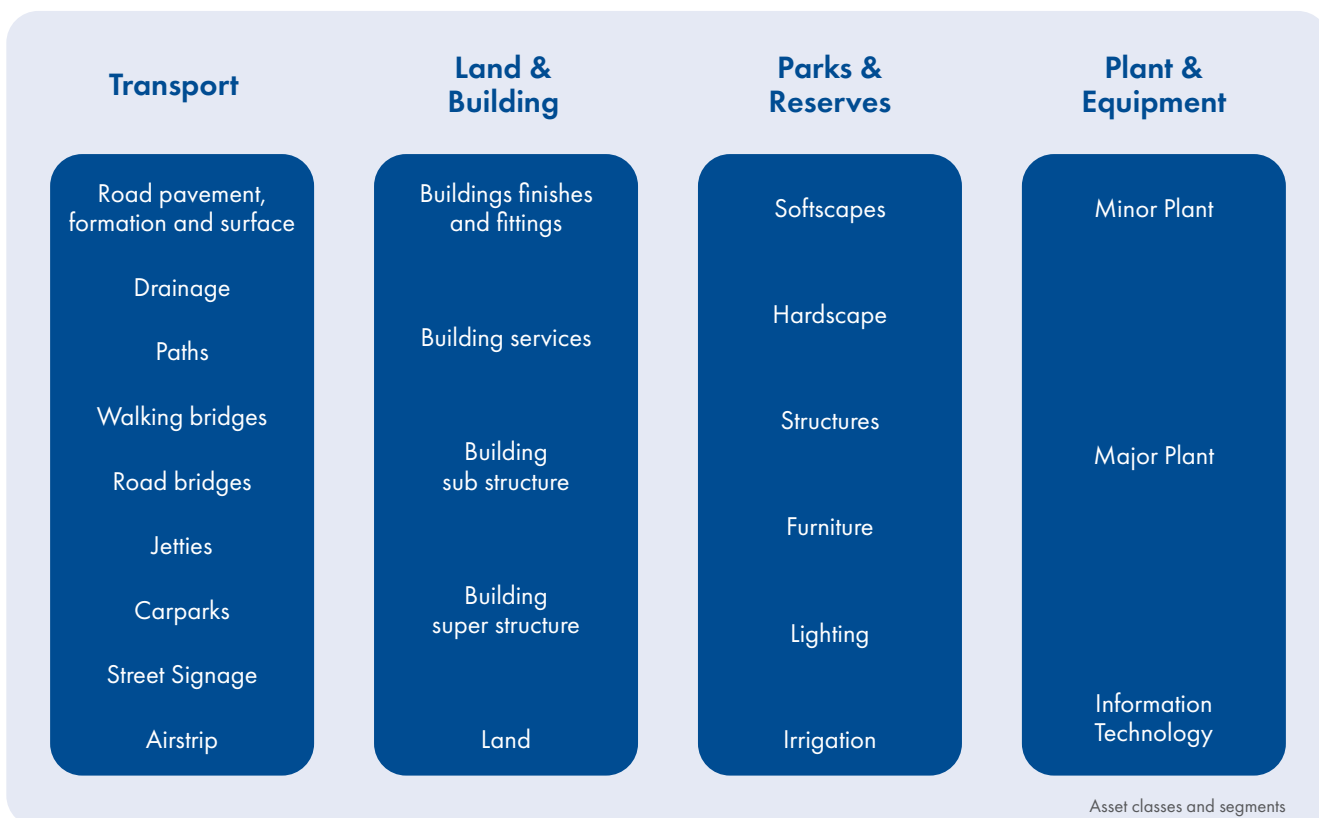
Transport

Road pavement, formation and surface

Drainage

Paths

Walking bridges

Road bridges

Jetties

Carparks

Street Signage

Airstrip

Land & Building

Buildings finishes and fittings

Building services

Building sub structure

Building super structure

Land

Parks & Reserves

Softscapes

Hardscape

Structures

Furniture

Lighting

Irrigation

Plant & Equipment

Minor Plant

Major Plant

Information Technology

Asset classes and segments